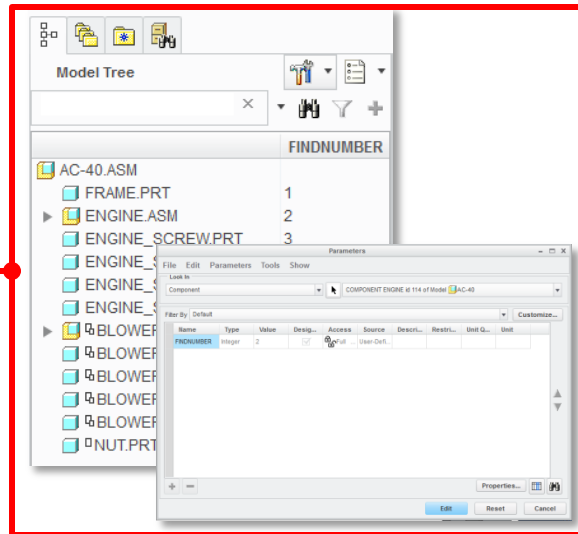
Model Tree

FINDNUMBER

AC-40.ASM
FRAME.PRT 1
ENGINE.ASM 2
ENGINE_SCREW.PRT 3
ENGINE_S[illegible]
ENGINE_S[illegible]
ENGINE_S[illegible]
BLOWER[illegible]
BLOWER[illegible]
BLOWER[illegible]
BLOWER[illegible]
BLOWER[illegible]
NUT.PRT

Parameters
File Edit Parameters Tools Show
Look In
Component
COMPONENT ENGINE id 114 of Model AC-40
Filter By Default
Customize...

| Name | Type | Value | Desig... | Access | Source | Descri... | Restri... | Unit Q... | Unit |
|---|---|---|---|---|---|---|---|---|---|
| FINDNUMBER | Integer | 2 | | Full | User-Defi... | | | | |

Properties...
Edit Reset Cancel